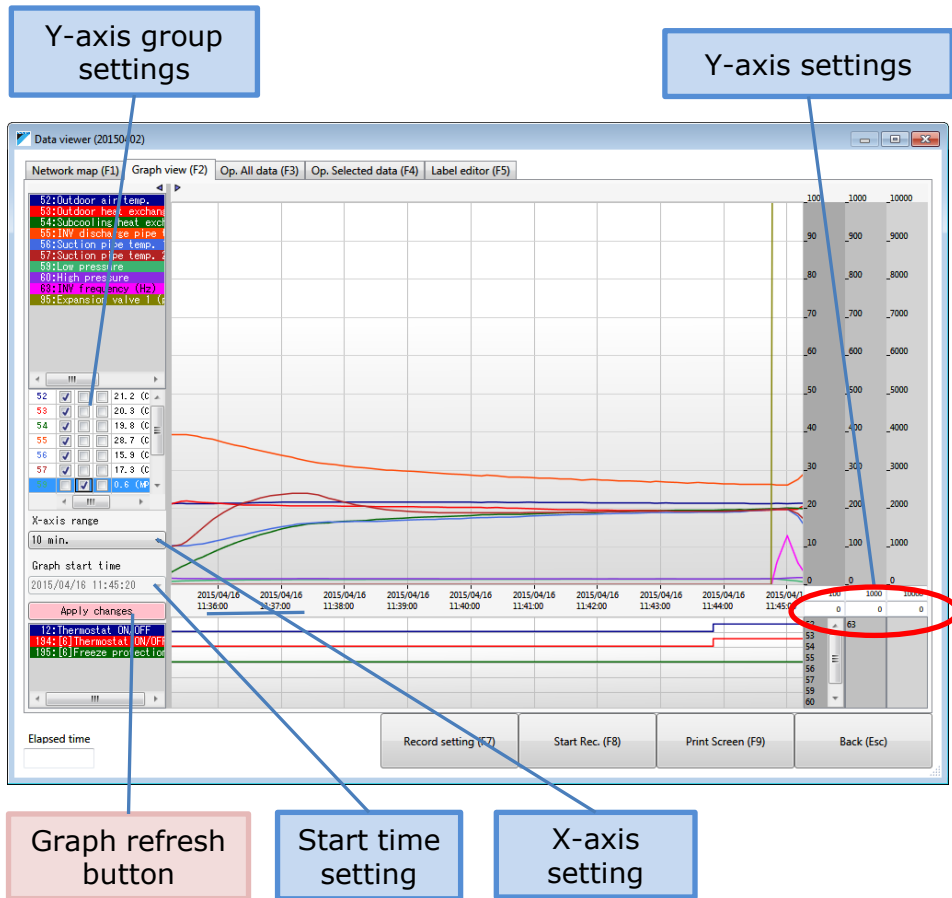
Y-axis group settings

Y-axis settings

Data viewer (20150402)

Network map (F1) | Graph view (F2) | Op. All data (F3) | Op. Selected data (F4) | Label editor (F5)

52:Outdoor air temp.
53:Outdoor heat exchang
54:Subcooling heat exch
55:INV discharge pipe t
56:Suction pipe temp.
57:Suction pipe temp. 2
58:Low pressure
60:High pressure
63:INV frequency (Hz)
65:Expansion valve 1 (p

| | | | | |
|---|---|---|---|---|
| 52 | ✓ | | | 21.2 (C |
| 53 | ✓ | | | 20.3 (C |
| 54 | ✓ | | | 19.8 (C |
| 55 | ✓ | | | 28.7 (C |
| 56 | ✓ | | | 15.9 (C |
| 57 | ✓ | | | 17.3 (C |
| 58 | | ✓ | | 0.6 (MP |

X-axis range
10 min.
Graph start time
2015/04/16 11:45:20
Apply changes

12:Thermostat ON/OFF
194:[6]Thermostat ON/OFF
195:[6]Freeze protection

100 90 80 70 60 50 40 30 20 10 0
1000 900 800 700 600 500 400 300 200 100 0
10000 9000 8000 7000 6000 5000 4000 3000 2000 1000 0

2015/04/16 11:36:00
2015/04/16 11:37:00
2015/04/16 11:38:00
2015/04/16 11:39:00
2015/04/16 11:40:00
2015/04/16 11:41:00
2015/04/16 11:42:00
2015/04/16 11:43:00
2015/04/16 11:44:00
2015/04/1 11:45:

100 1000 10000
0 0 0

52 53 54 55 56 57 59 60
63

Elapsed time

Record setting (F7)
Start Rec. (F8)
Print Screen (F9)
Back (Esc)

Graph refresh button

Start time setting

X-axis setting